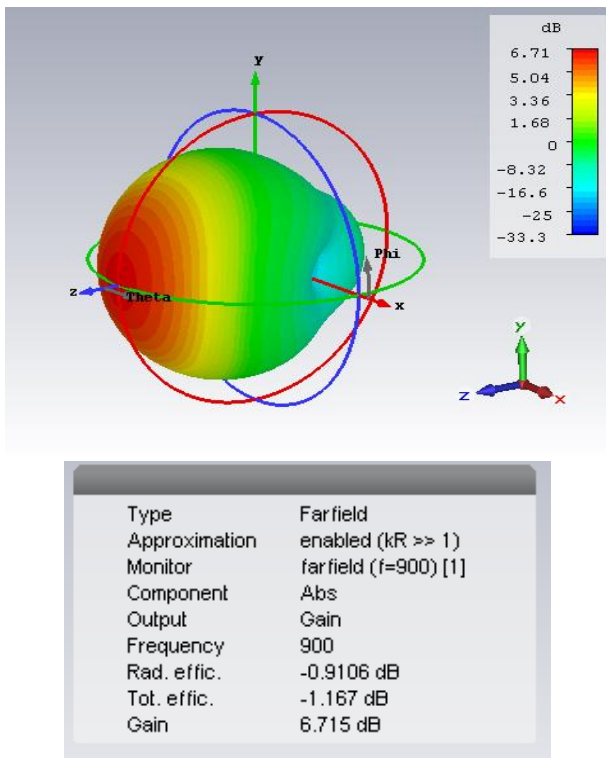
dB
6.71
5.04
3.36
1.68
0
-8.32
-16.6
-25
-33.3

y
Phi
z
Theta
x

y
z
x

| | |
|---|---|
| Type | Farfield |
| Approximation | enabled (kR >> 1) |
| Monitor | farfield (f=900) [1] |
| Component | Abs |
| Output | Gain |
| Frequency | 900 |
| Rad. effic. | -0.9106 dB |
| Tot. effic. | -1.167 dB |
| Gain | 6.715 dB |